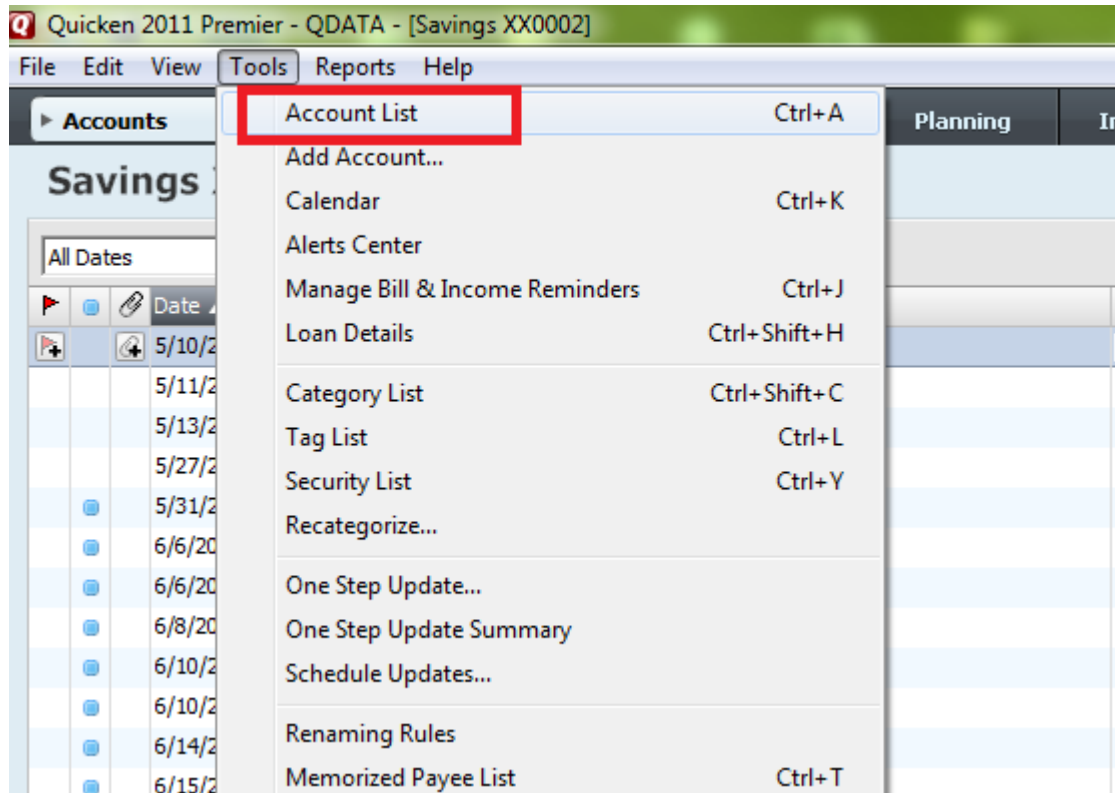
Quicken 2011 Premier - QDATA - [Savings XX0002]

File Edit View Tools Reports Help

Accounts

Planning

In

Savings

All Dates

Date

5/10/2
5/11/2
5/13/2
5/27/2
5/31/2
6/6/20
6/6/20
6/8/20
6/10/2
6/10/2
6/14/2
6/15/2

Account List Ctrl+A
Add Account...
Calendar Ctrl+K
Alerts Center
Manage Bill & Income Reminders Ctrl+J
Loan Details Ctrl+Shift+H
Category List Ctrl+Shift+C
Tag List Ctrl+L
Security List Ctrl+Y
Recategorize...
One Step Update...
One Step Update Summary
Schedule Updates...
Renaming Rules
Memorized Payee List Ctrl+T